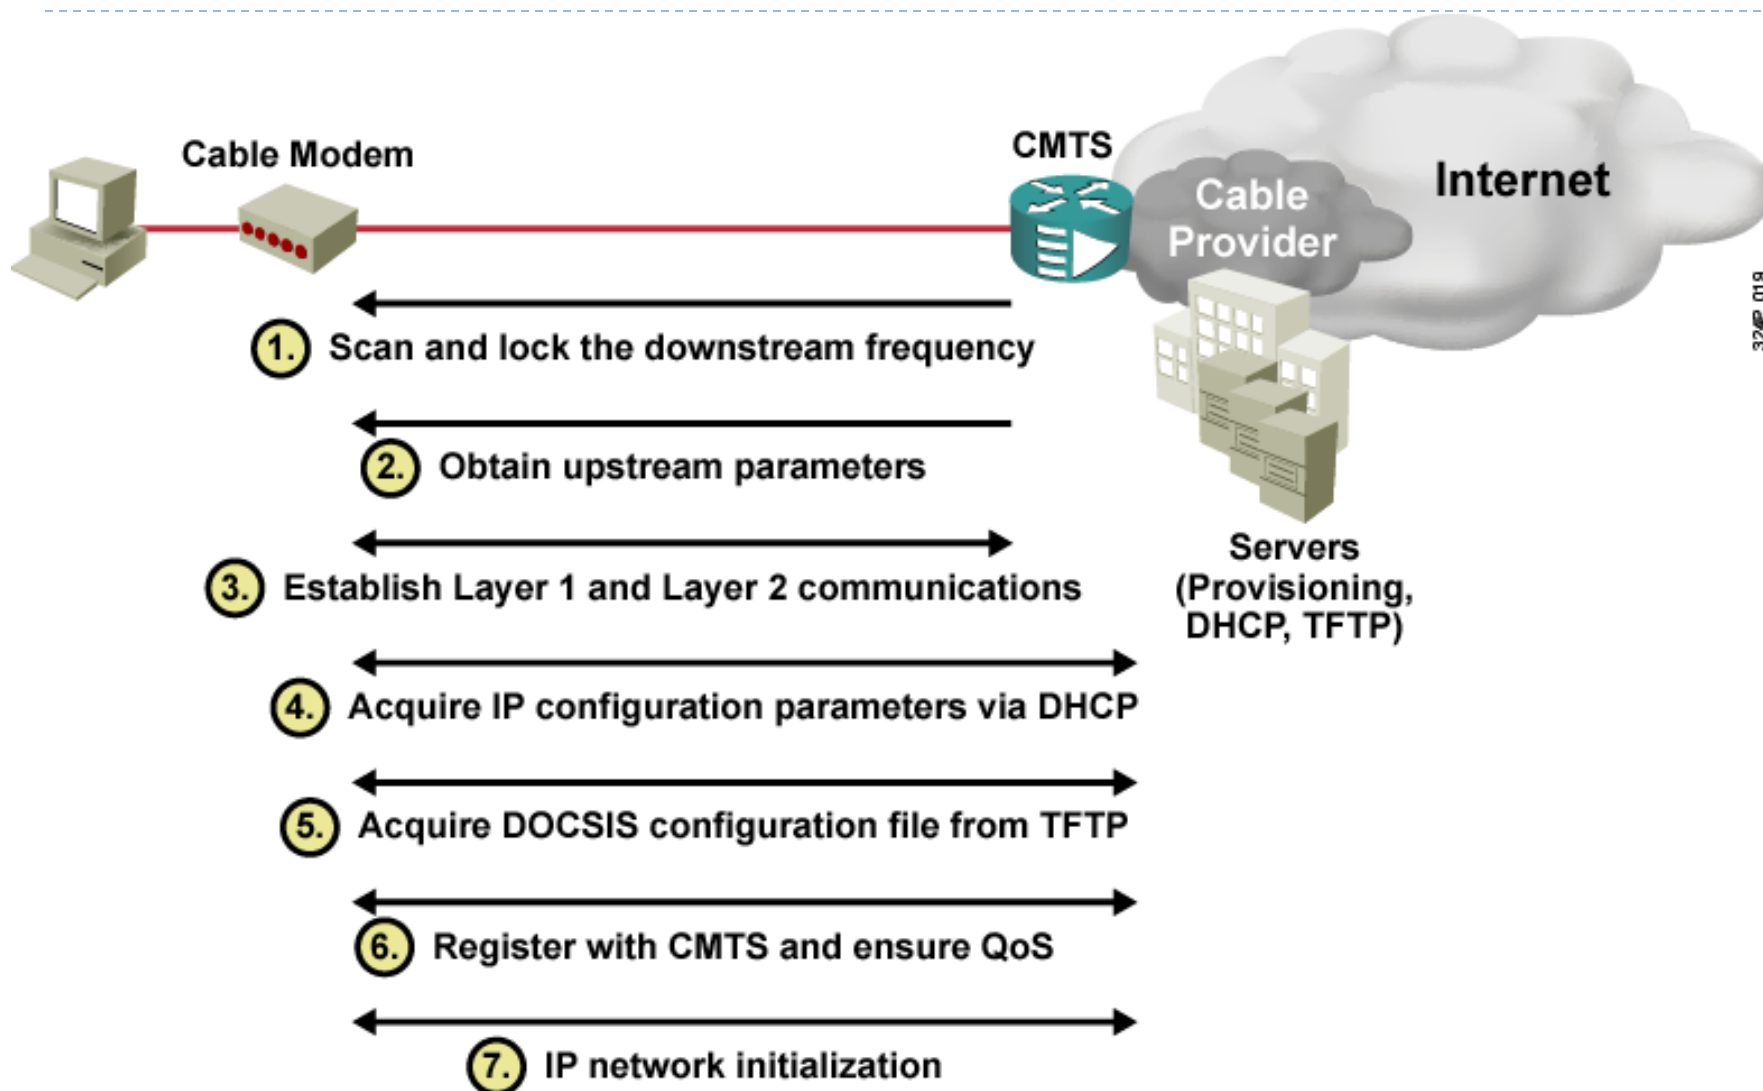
Cable Modem

CMTS

Cable Provider

Internet

Servers (Provisioning, DHCP, TFTP)

1. Scan and lock the downstream frequency

2. Obtain upstream parameters

3. Establish Layer 1 and Layer 2 communications

4. Acquire IP configuration parameters via DHCP

5. Acquire DOCSIS configuration file from TFTP

6. Register with CMTS and ensure QoS

7. IP network initialization

32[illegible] 019